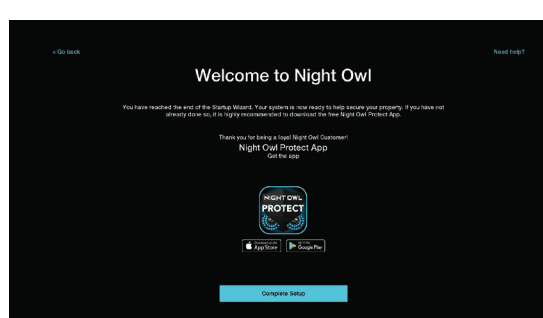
< Go back

Need help?

Welcome to Night Owl

You have reached the end of the Startup Wizard. Your system is now ready to help secure your property. If you have not already done so, it is highly recommended to download the free Night Owl Protect App.

Thank you for being a loyal Night Owl Customer!

Night Owl Protect App

Get the app

NIGHT OWL

PROTECT

Download on the App Store

GET IT ON Google Play

Complete Setup